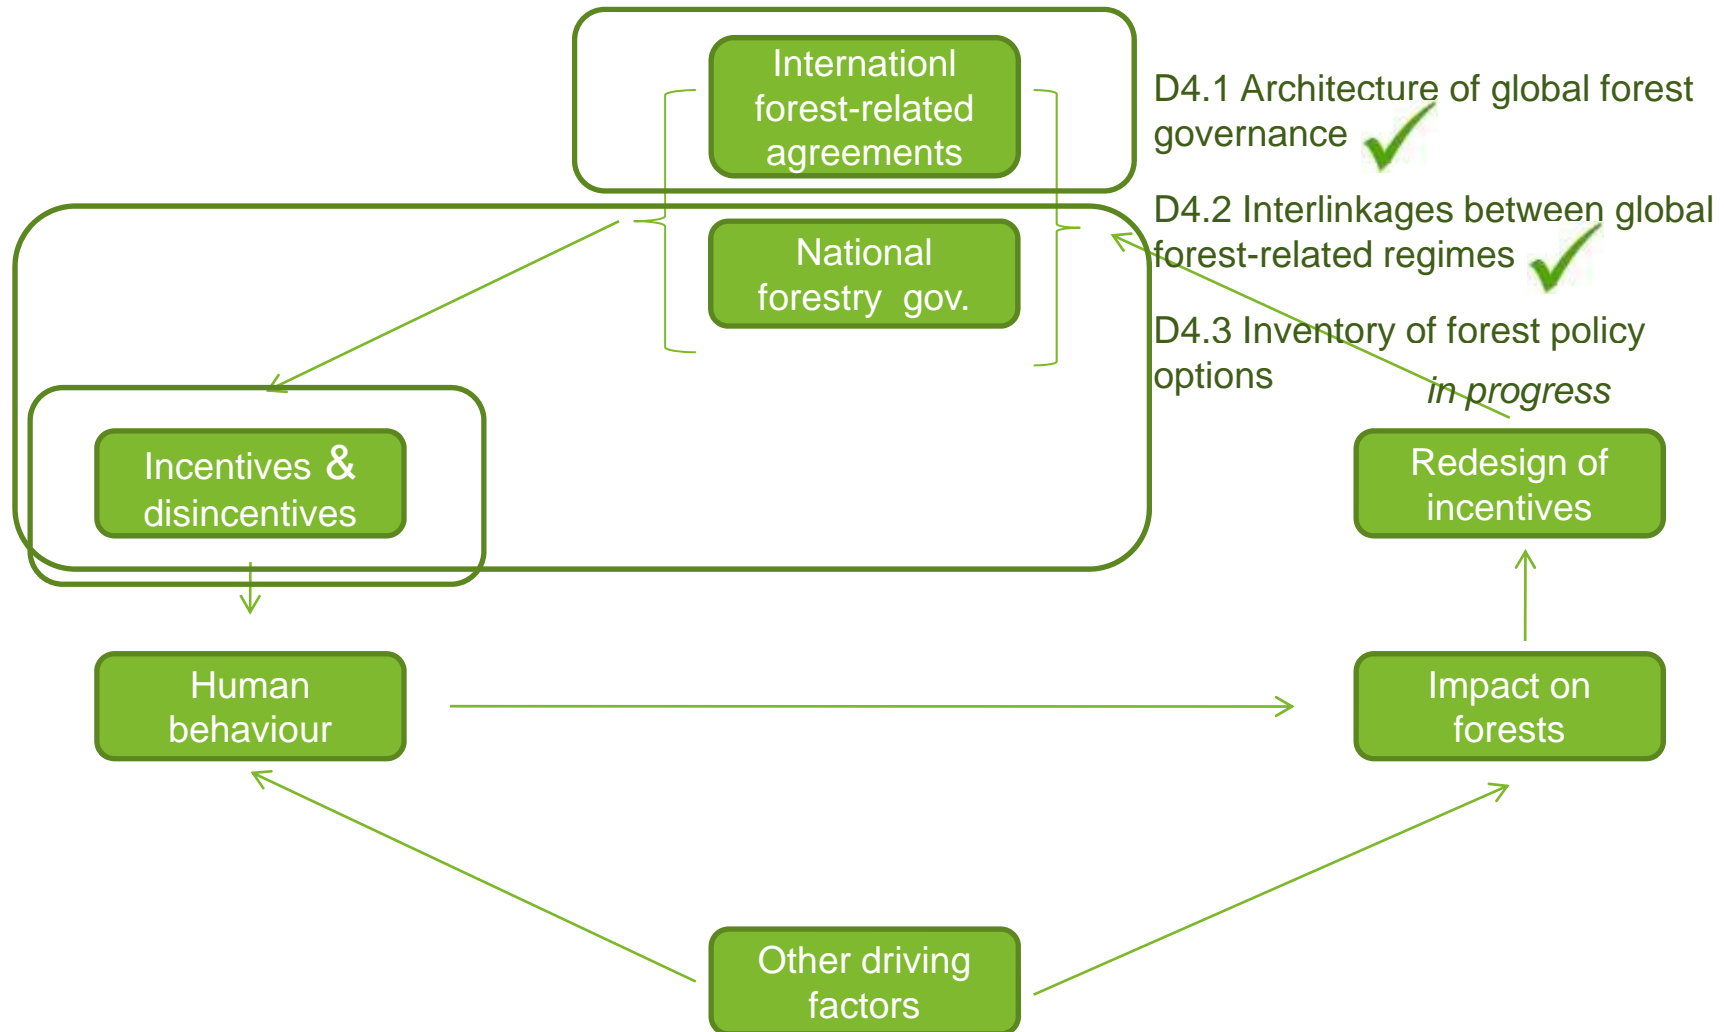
Internationl forest-related agreements

D4.1 Architecture of global forest governance

D4.2 Interlinkages between global forest-related regimes

National forestry gov.

D4.3 Inventory of forest policy options

in progress

Incentives & disincentives

Redesign of incentives

Human behaviour

Impact on forests

Other driving factors